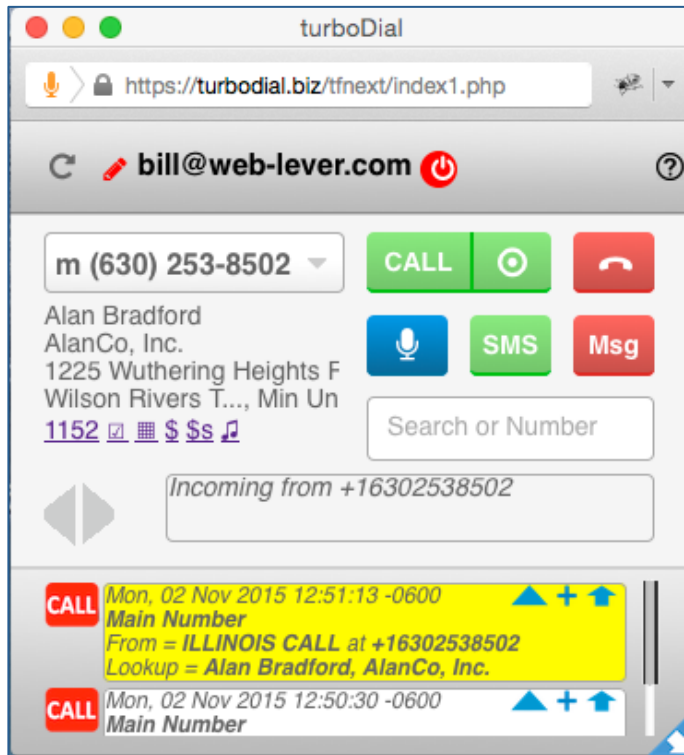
turboDial

https://turbodial.biz/tfnext/index1.php

bill@web-lever.com

m (630) 253-8502

CALL

Alan Bradford
AlanCo, Inc.
1225 Wuthering Heights F
Wilson Rivers T..., Min Un
1152 ☑ ▦ $ $s ♫

SMS

Msg

Search or Number

Incoming from +16302538502

CALL

Mon, 02 Nov 2015 12:51:13 -0600
Main Number
From = ILLINOIS CALL at +16302538502
Lookup = Alan Bradford, AlanCo, Inc.

CALL

Mon, 02 Nov 2015 12:50:30 -0600
Main Number